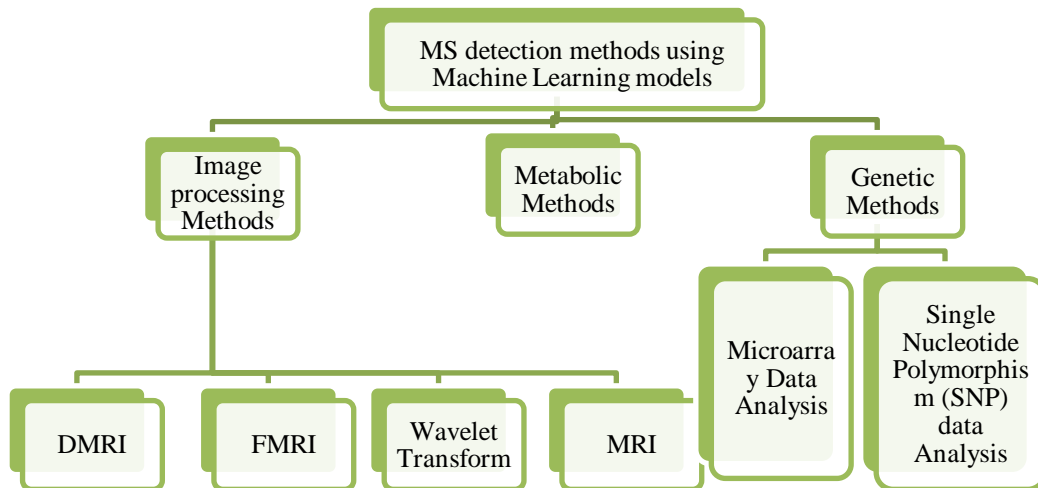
MS detection methods using Machine Learning models

Image processing Methods

Metabolic Methods

Genetic Methods

Microarra y Data Analysis

Single Nucleotide Polymorphis m (SNP) data Analysis

DMRI

FMRI

Wavelet Transform

MRI